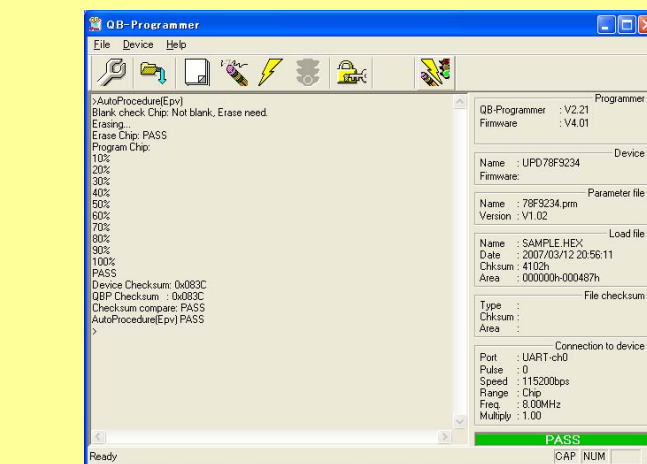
QB-Programmer

File Device Help

>AutoProcedure(Epv)
Blank check Chip: Not blank, Erase need.
Erasing...
Erase Chip: PASS
Program Chip:
10%
20%
30%
40%
50%
60%
70%
80%
90%
100%
PASS
Device Checksum: 0x083C
QBP Checksum : 0x083C
Checksum compare: PASS
AutoProcedure(Epv) PASS
>

Programmer
QB-Programmer : V2.21
Firmware : V4.01

Device
Name : UPD78F9234
Firmware:

Parameter file
Name : 78F9234.prm
Version : V1.02

Load file
Name : SAMPLE.HEX
Date : 2007/03/12 20:56:11
Chksum : 4102h
Area : 000000h-000487h

File checksum
Type :
Chksum :
Area :

Connection to device
Port : UART-ch0
Pulse : 0
Speed : 115200bps
Range : Chip
Freq. : 8.00MHz
Multiply : 1.00

PASS

Ready
CAP NUM